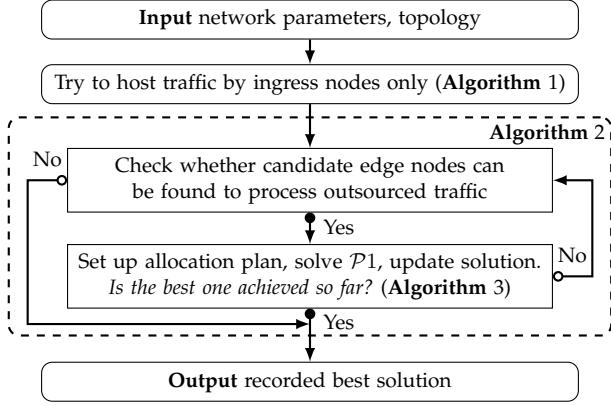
**Input** network parameters, topology

Try to host traffic by ingress nodes only (**Algorithm** 1)

**Algorithm** 2

No

Check whether candidate edge nodes can be found to process outsourced traffic

Yes

Set up allocation plan, solve $\mathcal{P}1$, update solution. *Is the best one achieved so far?* (**Algorithm** 3)

No

Yes

**Output** recorded best solution